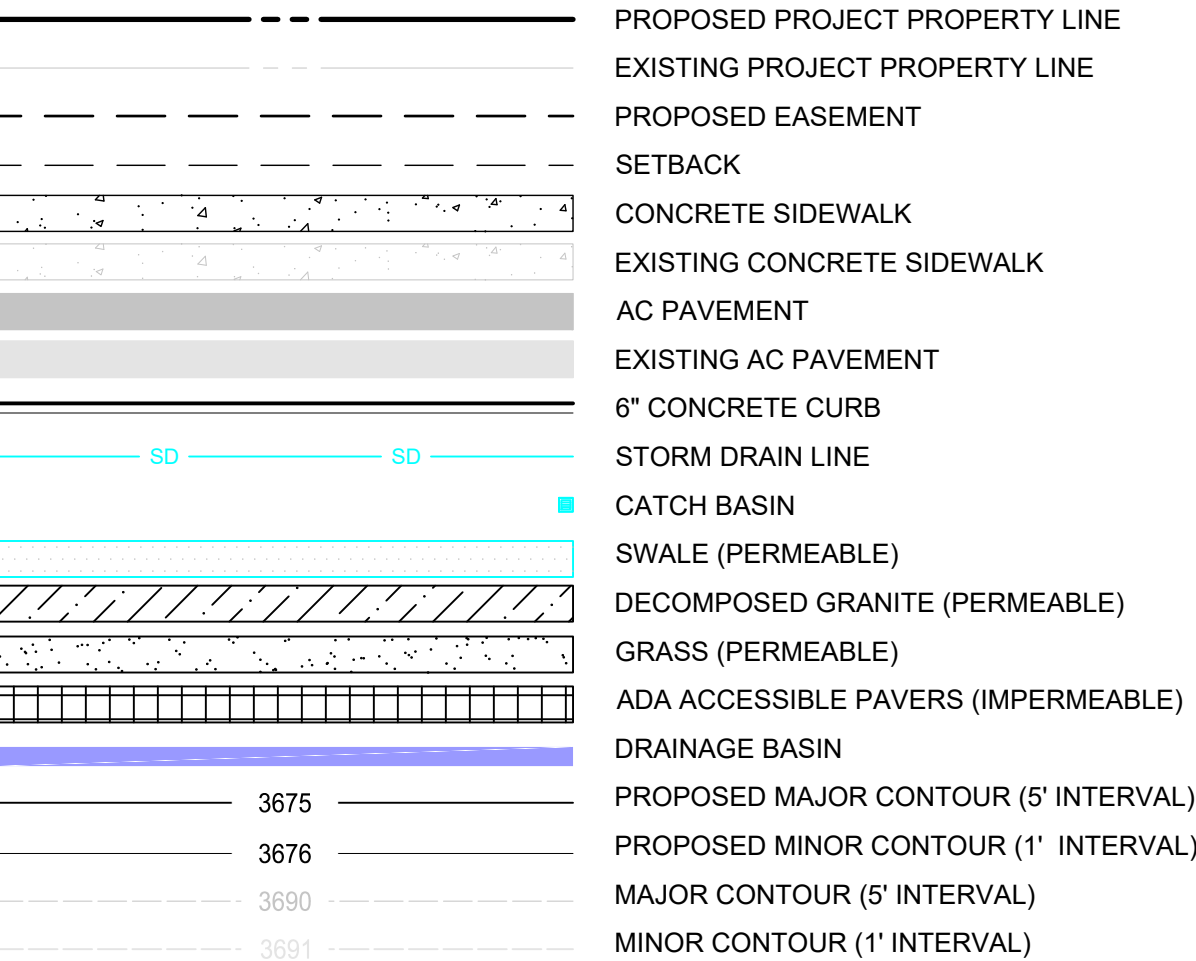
PROPOSED PROJECT PROPERTY LINE
EXISTING PROJECT PROPERTY LINE
PROPOSED EASEMENT
SETBACK
CONCRETE SIDEWALK
EXISTING CONCRETE SIDEWALK
AC PAVEMENT
EXISTING AC PAVEMENT
6" CONCRETE CURB
SD SD STORM DRAIN LINE
CATCH BASIN
SWALE (PERMEABLE)
DECOMPOSED GRANITE (PERMEABLE)
GRASS (PERMEABLE)
ADA ACCESSIBLE PAVERS (IMPERMEABLE)
DRAINAGE BASIN
3675 PROPOSED MAJOR CONTOUR (5' INTERVAL)
3676 PROPOSED MINOR CONTOUR (1' INTERVAL)
3690 MAJOR CONTOUR (5' INTERVAL)
3691 MINOR CONTOUR (1' INTERVAL)